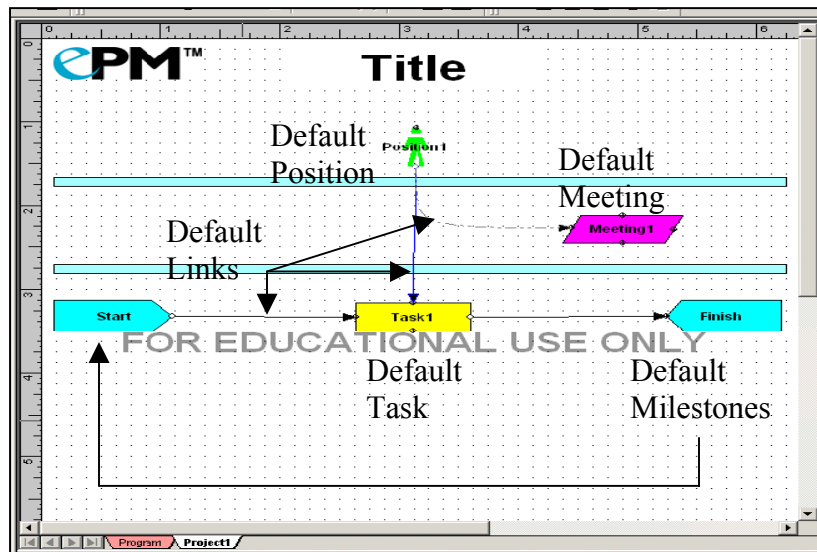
0 1 2 3 4 5 6

ePM™ Title

Default Position

Position1

Default Meeting

Meeting1

Default Links

Start

Task1

Finish

FOR EDUCATIONAL USE ONLY

Default Task

Default Milestones

0 1 2 3 4 5

Program Project1